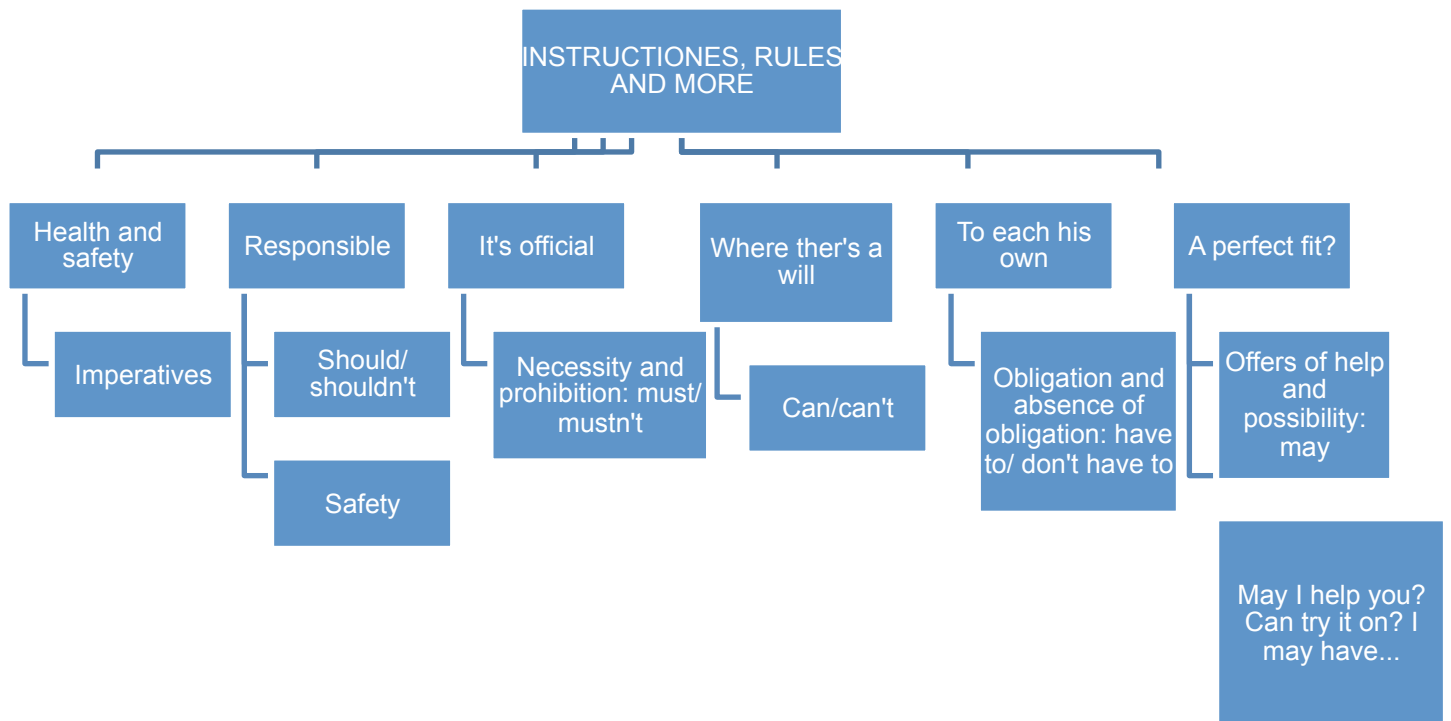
INSTRUCTIONES, RULES AND MORE

Health and safety

Imperatives

Responsible

Should/ shouldn't

Safety

It's official

Necessity and prohibition: must/ mustn't

Where ther's a will

Can/can't

To each his own

Obligation and absence of obligation: have to/ don't have to

A perfect fit?

Offers of help and possibility: may

May I help you? Can try it on? I may have...